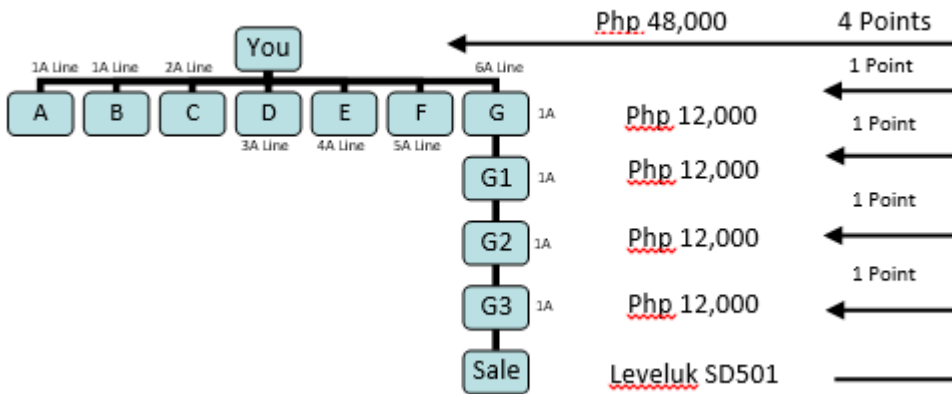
You

Php 48,000 4 Points

1A Line 1A Line 2A Line 6A Line

A B C D E F G 1A

3A Line 4A Line 5A Line

1 Point

Php 12,000

1 Point

G1 1A Php 12,000

1 Point

G2 1A Php 12,000

1 Point

G3 1A Php 12,000

Sale Leveluk SD501